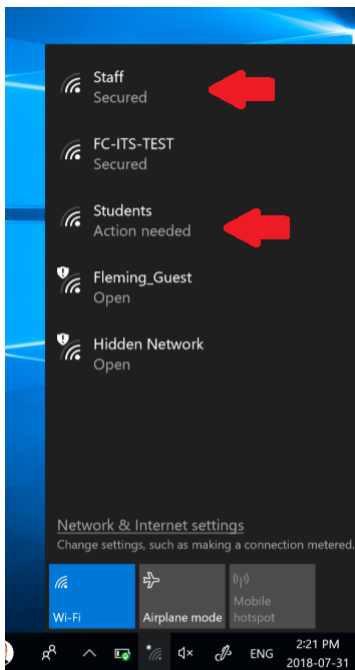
Staff
Secured

FC-ITS-TEST
Secured

Students
Action needed

Fleming_Guest
Open

Hidden Network
Open

Network & Internet settings
Change settings, such as making a connection metered.

Wi-Fi

Airplane mode

Mobile hotspot

ENG

2:21 PM
2018-07-31